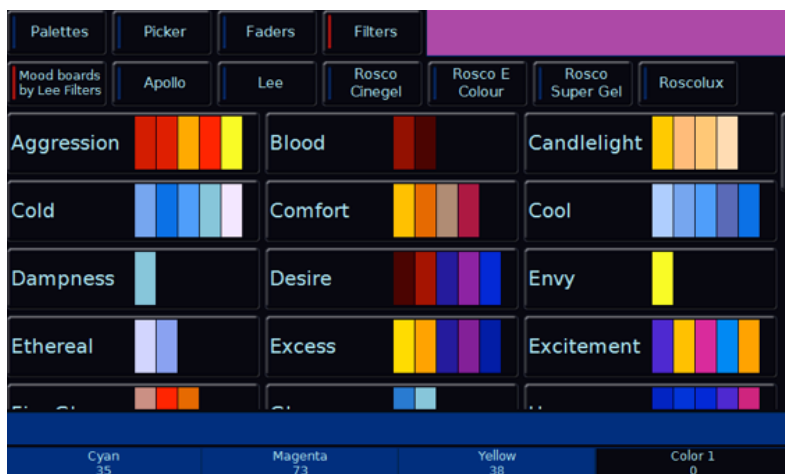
Palettes
Picker
Faders
Filters

Mood boards by Lee Filters
Apollo
Lee
Rosco Cinegel
Rosco E Colour
Rosco Super Gel
Roscolux

Aggression
Blood
Candlelight
Cold
Comfort
Cool
Dampness
Desire
Envy
Ethereal
Excess
Excitement
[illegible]
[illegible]
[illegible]

Cyan 35
Magenta 73
Yellow 38
Color 1 0